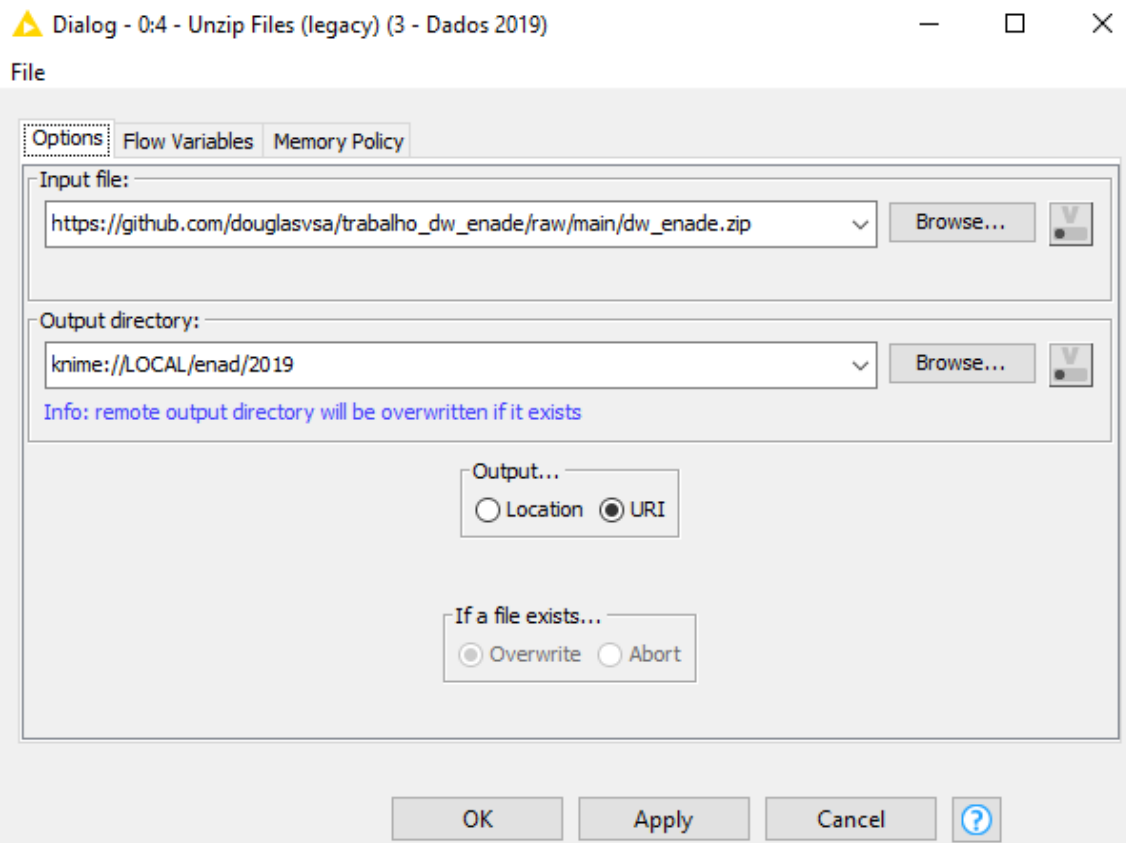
Dialog - 0:4 - Unzip Files (legacy) (3 - Dados 2019)

File

Options Flow Variables Memory Policy

Input file:

https://github.com/douglasvsa/trabalho_dw_enade/raw/main/dw_enade.zip

Browse...

Output directory:

knime://LOCAL/enad/2019

Browse...

Info: remote output directory will be overwritten if it exists

Output...

Location URI

If a file exists...

Overwrite Abort

OK Apply Cancel ?